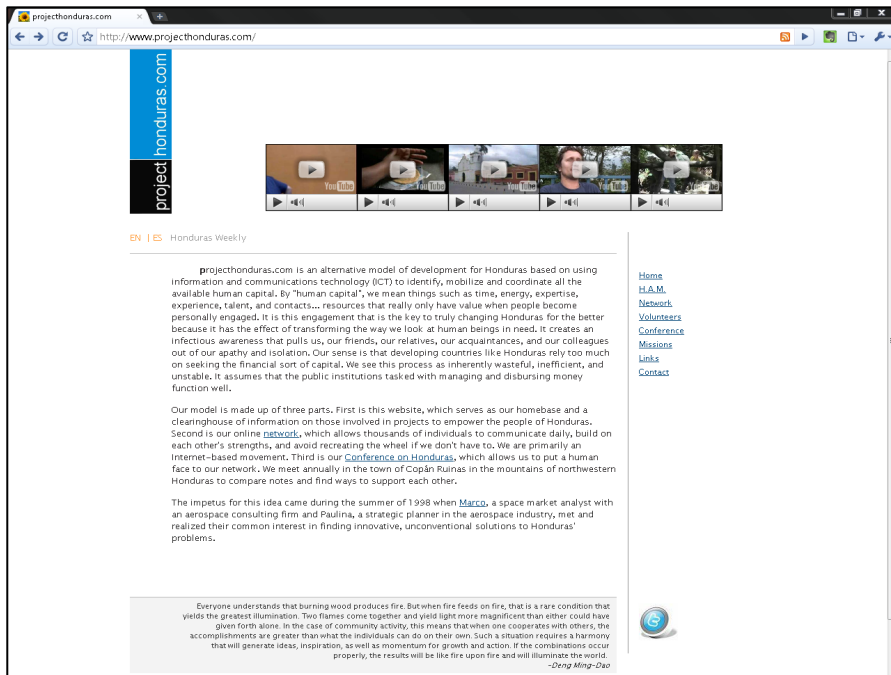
projecthonduras.com

http://www.projecthonduras.com/

project honduras.com

EN | ES Honduras Weekly

projecthonduras.com is an alternative model of development for Honduras based on using information and communications technology (ICT) to identify, mobilize and coordinate all the available human capital. By "human capital", we mean things such as time, energy, expertise, experience, talent, and contacts... resources that really only have value when people become personally engaged. It is this engagement that is the key to truly changing Honduras for the better because it has the effect of transforming the way we look at human beings in need. It creates an infectious awareness that pulls us, our friends, our relatives, our acquaintances, and our colleagues out of our apathy and isolation. Our sense is that developing countries like Honduras rely too much on seeking the financial sort of capital. We see this process as inherently wasteful, inefficient, and unstable. It assumes that the public institutions tasked with managing and disbursing money function well.

Our model is made up of three parts. First is this website, which serves as our homebase and a clearinghouse of information on those involved in projects to empower the people of Honduras. Second is our online network, which allows thousands of individuals to communicate daily, build on each other's strengths, and avoid recreating the wheel if we don't have to. We are primarily an Internet-based movement. Third is our Conference on Honduras, which allows us to put a human face to our network. We meet annually in the town of Copán Ruinas in the mountains of northwestern Honduras to compare notes and find ways to support each other.

The impetus for this idea came during the summer of 1998 when Marco, a space market analyst with an aerospace consulting firm and Paulina, a strategic planner in the aerospace industry, met and realized their common interest in finding innovative, unconventional solutions to Honduras' problems.

Home
H.A.M.
Network
Volunteers
Conference
Missions
Links
Contact

Everyone understands that burning wood produces fire. But when fire feeds on fire, that is a rare condition that yields the greatest illumination. Two flames come together and yield light more magnificent than either could have given forth alone. In the case of community activity, this means that when one cooperates with others, the accomplishments are greater than what the individuals can do on their own. Such a situation requires a harmony that will generate ideas, inspiration, as well as momentum for growth and action. If the combinations occur properly, the results will be like fire upon fire and will illuminate the world.
-Deng Ming-Dao